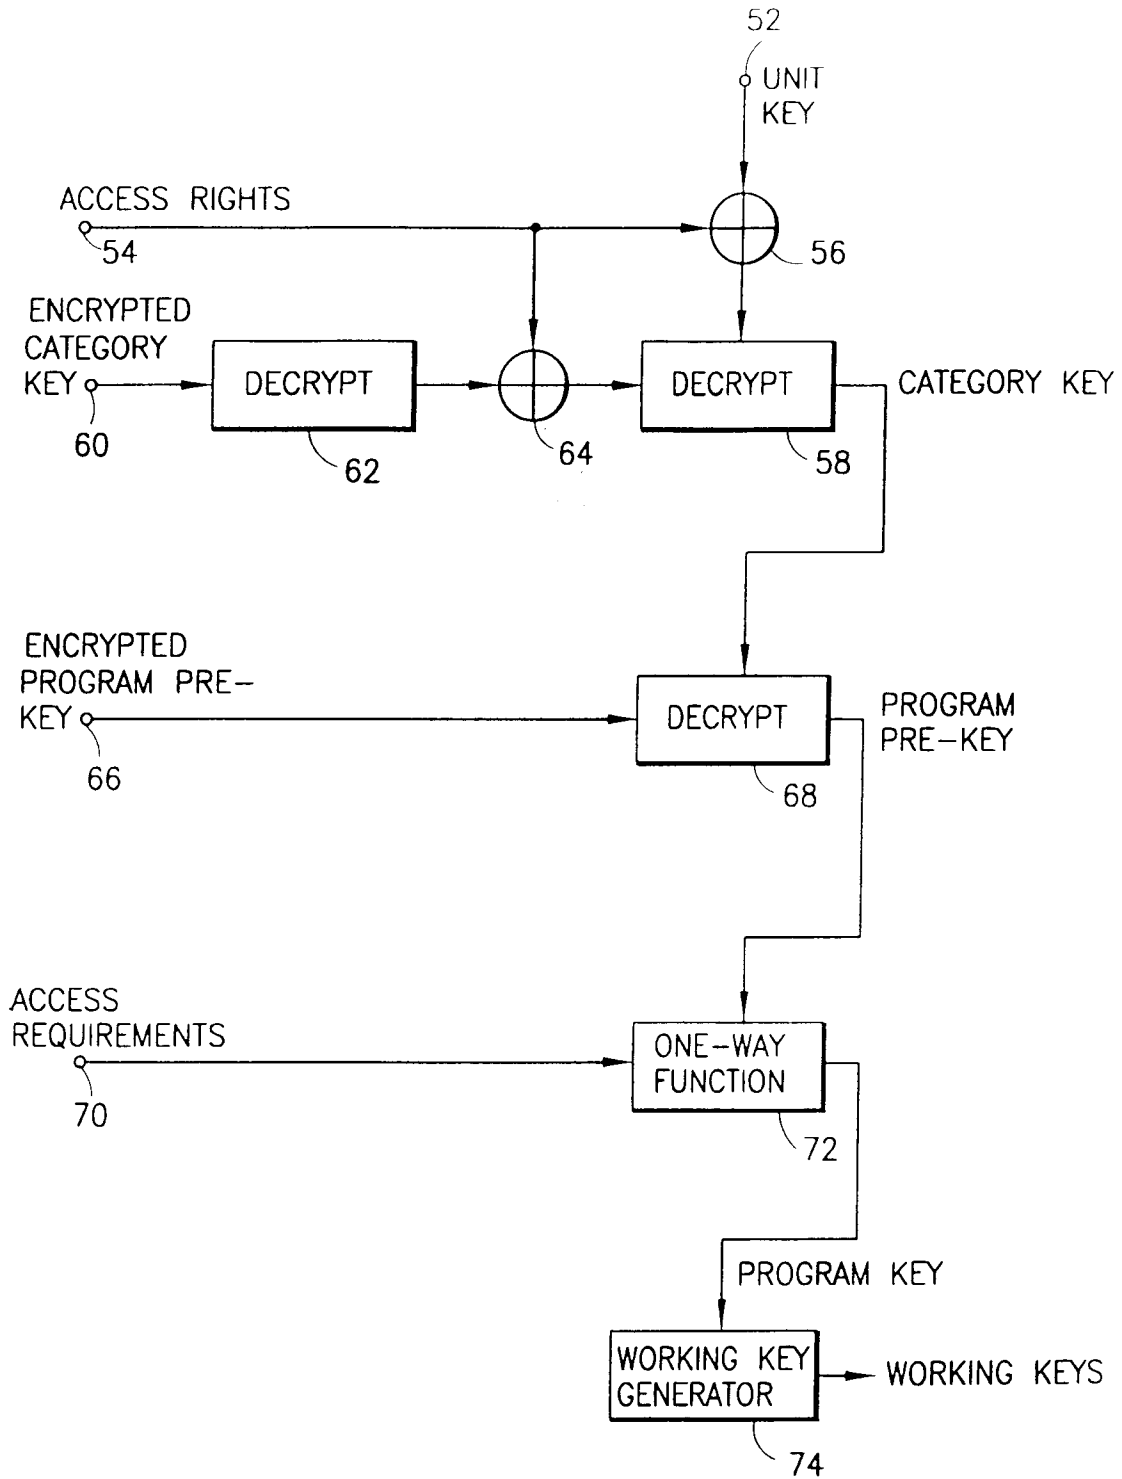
52
UNIT
KEY

ACCESS RIGHTS
54

56

ENCRYPTED
CATEGORY
KEY

DECRYPT

DECRYPT

CATEGORY KEY

60

62

64

58

ENCRYPTED
PROGRAM PRE-
KEY

DECRYPT

PROGRAM
PRE-KEY

66

68

ACCESS
REQUIREMENTS

ONE-WAY
FUNCTION

70

72

PROGRAM KEY

WORKING KEY
GENERATOR

WORKING KEYS

74